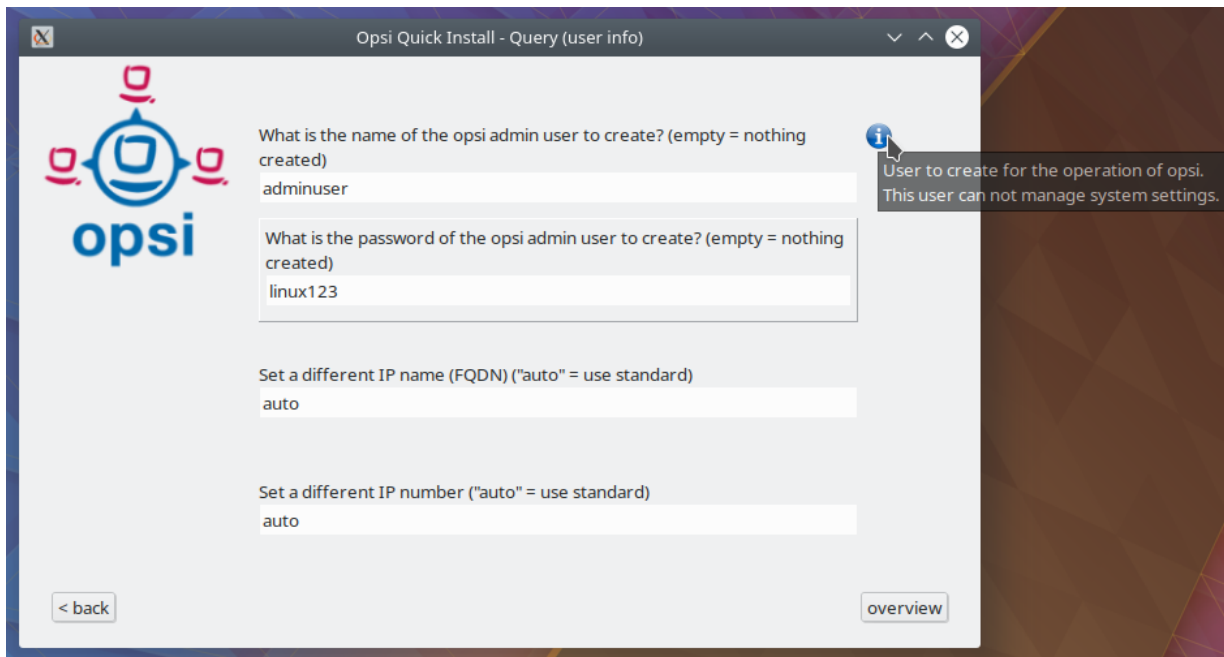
Opsi Quick Install - Query (user info)

opsi

What is the name of the opsi admin user to create? (empty = nothing created)

adminuser

User to create for the operation of opsi. This user can not manage system settings.

What is the password of the opsi admin user to create? (empty = nothing created)

linux123

Set a different IP name (FQDN) ("auto" = use standard)

auto

Set a different IP number ("auto" = use standard)

auto

< back

overview